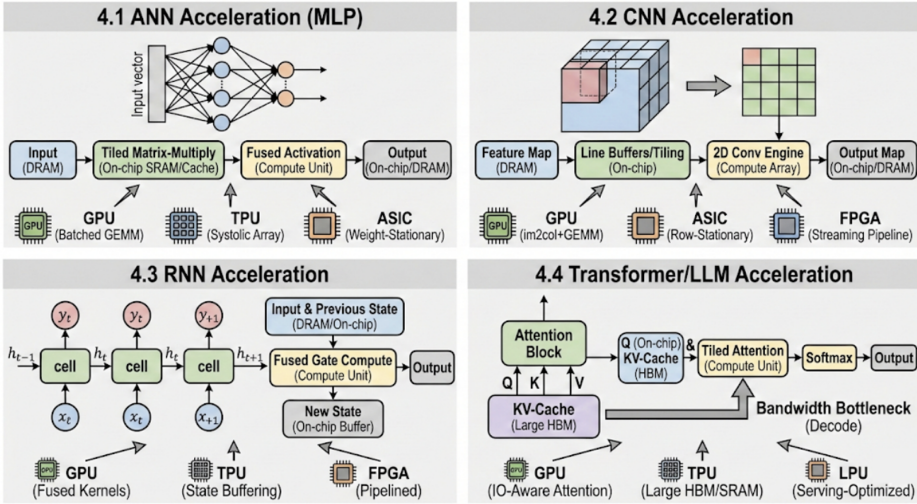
4.1 ANN Acceleration (MLP)

Input vector

Input (DRAM)

Tiled Matrix-Multiply (On-chip SRAM/Cache)

Fused Activation (Compute Unit)

Output (On-chip/DRAM)

GPU

GPU (Batched GEMM)

TPU (Systolic Array)

ASIC (Weight-Stationary)

4.2 CNN Acceleration

Feature Map (DRAM)

Line Buffers/Tiling (On-chip)

2D Conv Engine (Compute Array)

Output Map (On-chip/DRAM)

GPU

GPU (im2col+GEMM)

ASIC (Row-Stationary)

FPGA (Streaming Pipeline)

4.3 RNN Acceleration

$y_t$ $y_t$ $y_{t+1}$

$h_{t-1}$ cell $h_t$ cell $h_t$ cell $h_{t+1}$

$x_t$ $x_t$ $x_{+1}$

Input & Previous State (DRAM/On-chip)

Fused Gate Compute (Compute Unit)

Output

New State (On-chip Buffer)

GPU

GPU (Fused Kernels)

TPU (State Buffering)

FPGA (Pipelined)

4.4 Transformer/LLM Acceleration

Attention Block

Q K V

KV-Cache (Large HBM)

Q (On-chip) & KV-Cache (HBM)

Tiled Attention (Compute Unit)

Softmax

Output

Bandwidth Bottleneck (Decode)

GPU

GPU (IO-Aware Attention)

TPU (Large HBM/SRAM)

LPU (Serving-Optimized)